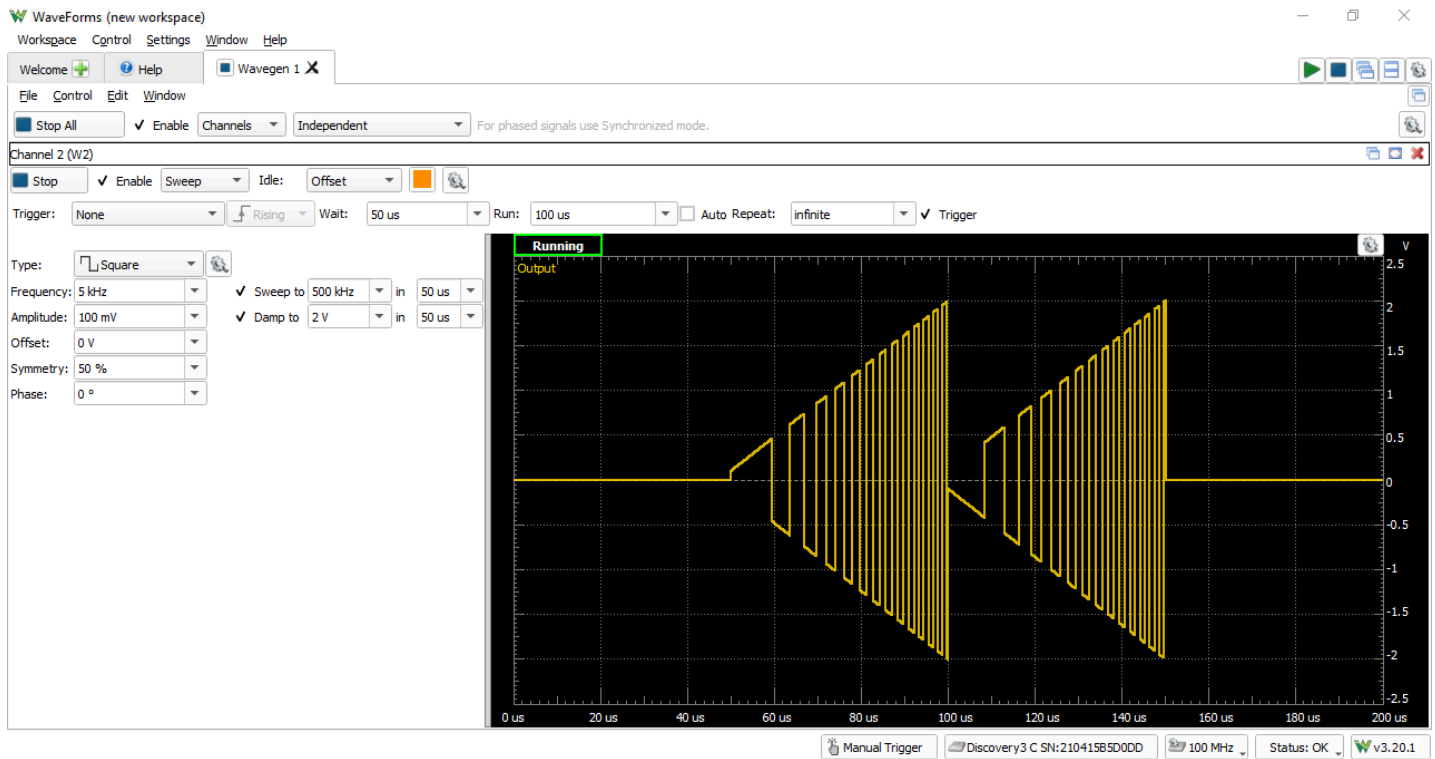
WaveForms (new workspace)

Workspace Control Settings Window Help

Welcome | Help | Wavegen 1

File Control Edit Window

Stop All ✓ Enable Channels Independent For phased signals use Synchronized mode.

Channel 2 (W2)

Stop ✓ Enable Sweep Idle: Offset

Trigger: None Rising Wait: 50 us Run: 100 us Auto Repeat: infinite ✓ Trigger

Type: Square
Frequency: 5 kHz ✓ Sweep to 500 kHz in 50 us
Amplitude: 100 mV ✓ Damp to 2 V in 50 us
Offset: 0 V
Symmetry: 50 %
Phase: 0 °

Running
Output

V
2.5
2
1.5
1
0.5
0
-0.5
-1
-1.5
-2
-2.5

0 us 20 us 40 us 60 us 80 us 100 us 120 us 140 us 160 us 180 us 200 us

Manual Trigger | Discovery3 C SN:210415B5D0DD | 100 MHz | Status: OK | v3.20.1